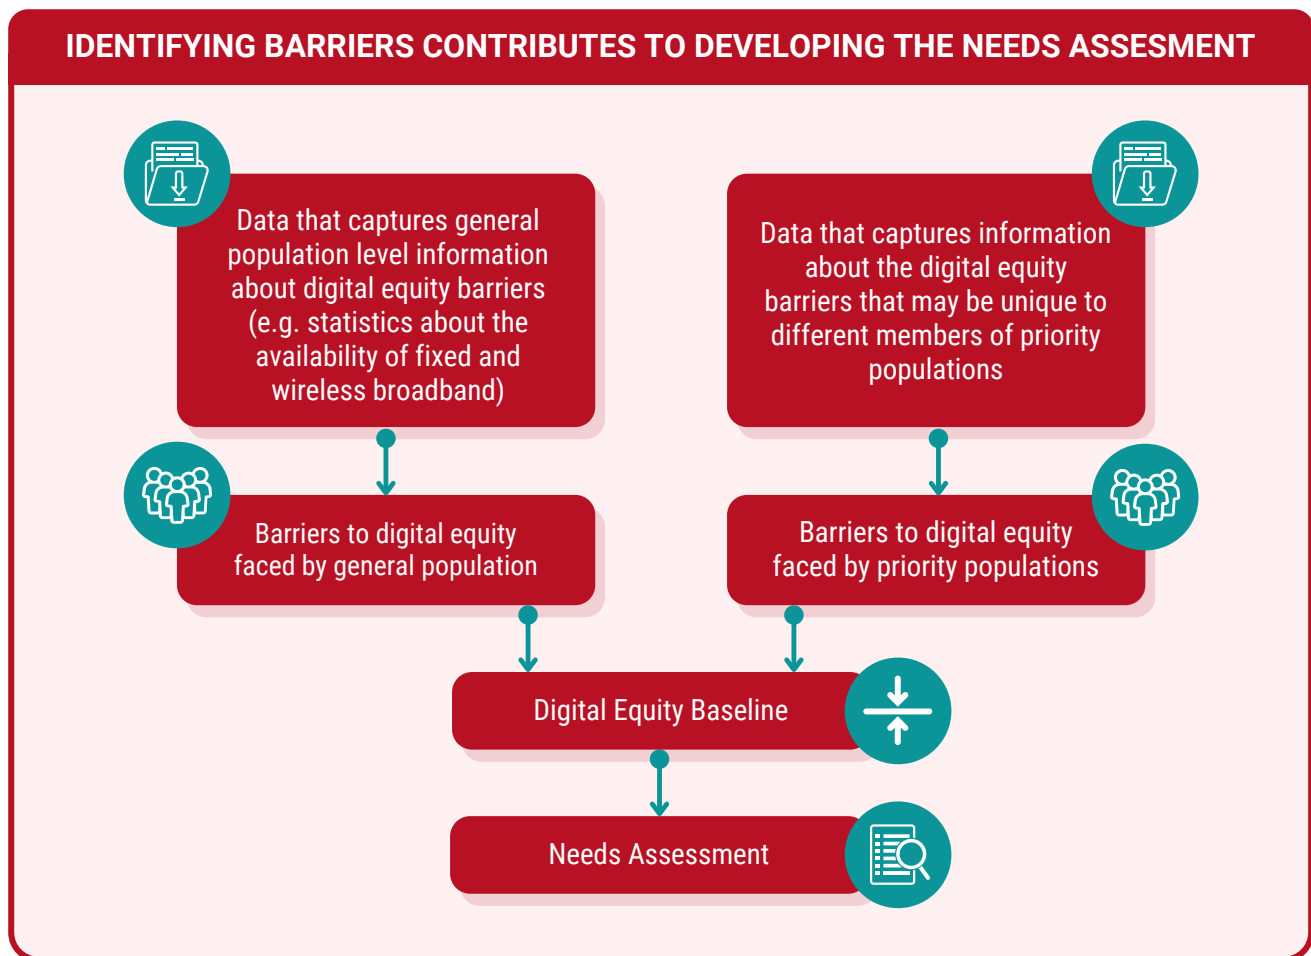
IDENTIFYING BARRIERS CONTRIBUTES TO DEVELOPING THE NEEDS ASSESMENT

Data that captures general population level information about digital equity barriers (e.g. statistics about the availability of fixed and wireless broadband)

Data that captures information about the digital equity barriers that may be unique to different members of priority populations

Barriers to digital equity faced by general population

Barriers to digital equity faced by priority populations

Digital Equity Baseline

Needs Assessment